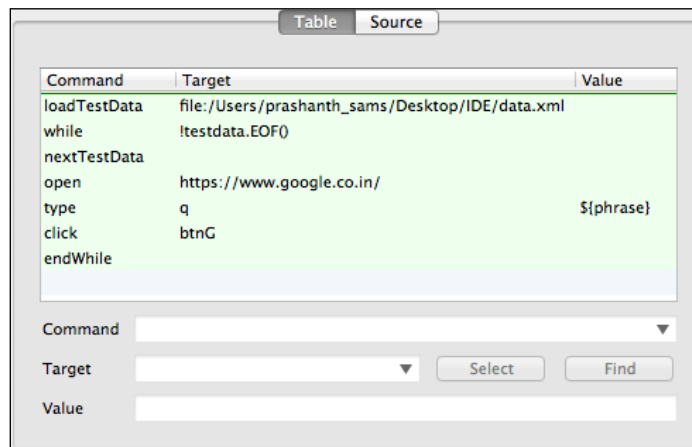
Table Source

| Command | Target | Value |
|---|---|---|
| loadTestData | file:/Users/prashanth_sams/Desktop/IDE/data.xml | |
| while | !testdata.EOF() | |
| nextTestData | | |
| open | https://www.google.co.in/ | |
| type | q | ${phrase} |
| click | btnG | |
| endWhile | | |

Command

Target

Select

Find

Value